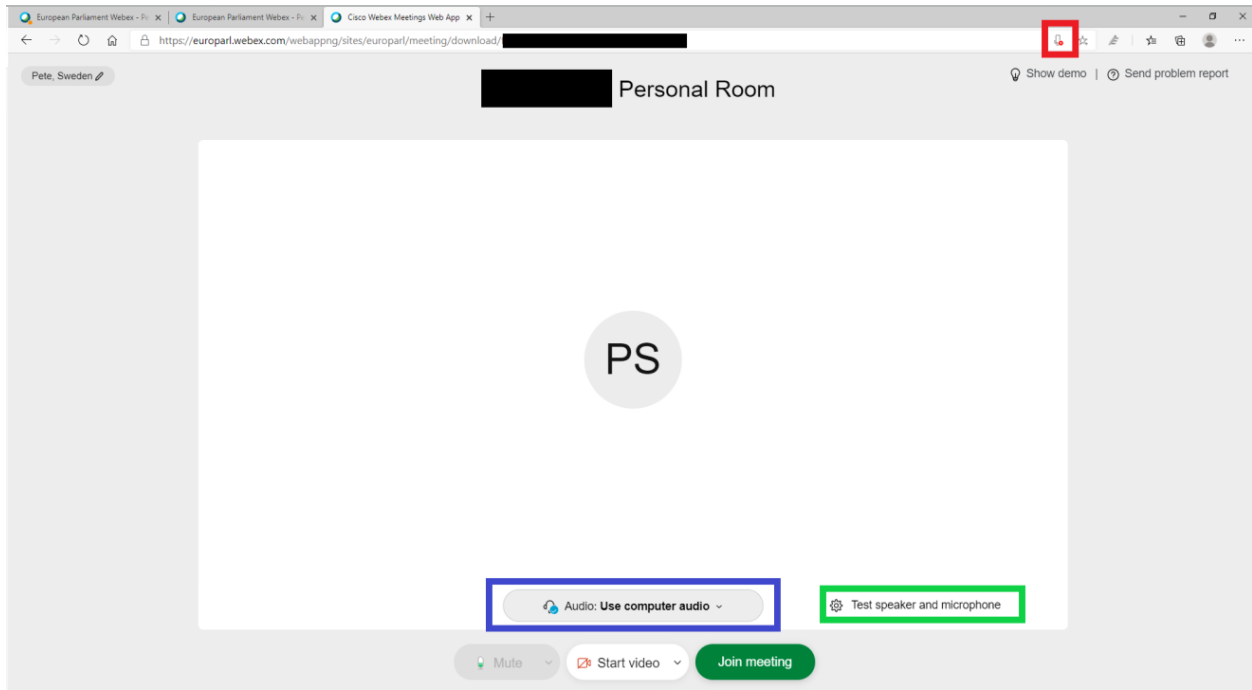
European Parliament Webex - Pe ×
European Parliament Webex - Pe ×
Cisco Webex Meetings Web App ×
+

https://europarl.webex.com/webappng/sites/europarl/meeting/download/

Pete, Sweden

Personal Room

Show demo | Send problem report

PS

Audio: **Use computer audio**

Test speaker and microphone

Mute

Start video

Join meeting